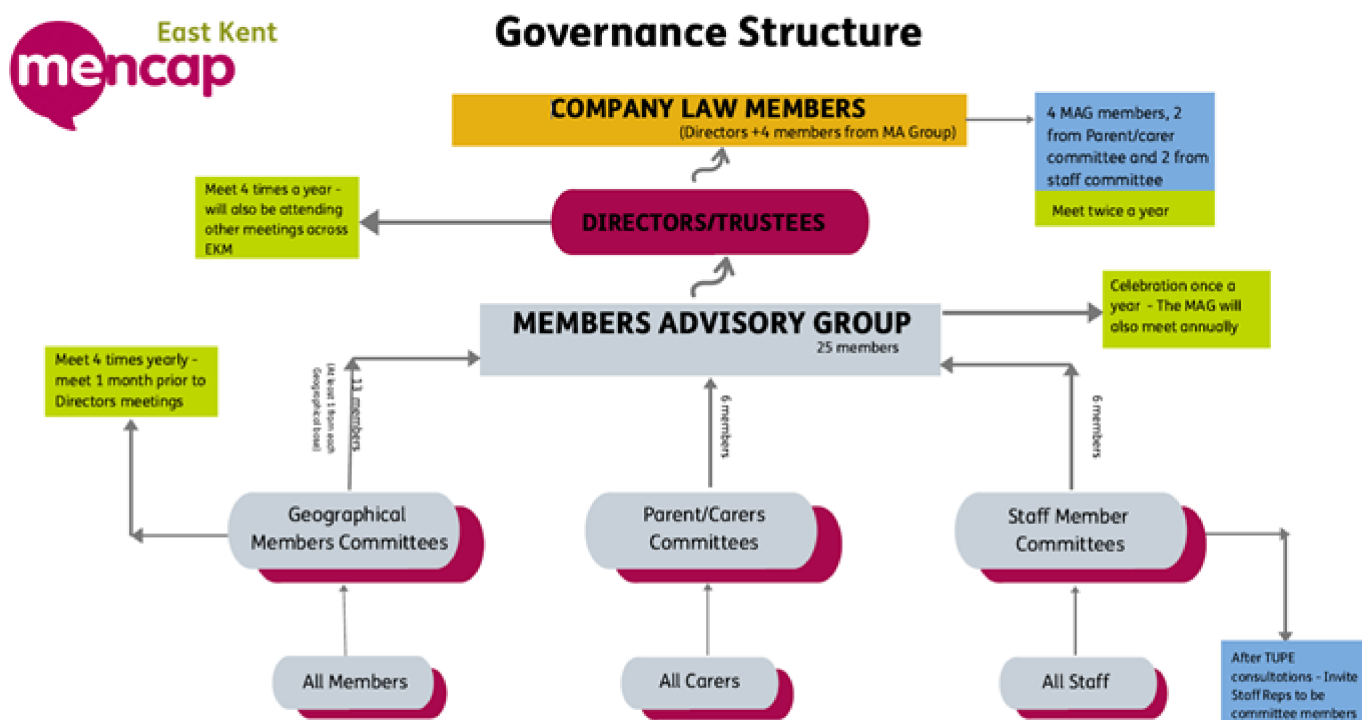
East Kent
mencap

Governance Structure

COMPANY LAW MEMBERS
(Directors +4 members from MA Group)

4 MAG members, 2 from Parent/carer committee and 2 from staff committee

Meet twice a year

Meet 4 times a year - will also be attending other meetings across EKM

DIRECTORS/TRUSTEES

MEMBERS ADVISORY GROUP
25 members

Celebration once a year - The MAG will also meet annually

Meet 4 times yearly - meet 1 month prior to Directors meetings

11 members
(At least 1 from each Geographical base)

6 members

6 members

Geographical Members Committees

Parent/Carers Committees

Staff Member Committees

All Members

All Carers

All Staff

After TUPE consultations - Invite Staff Reps to be committee members